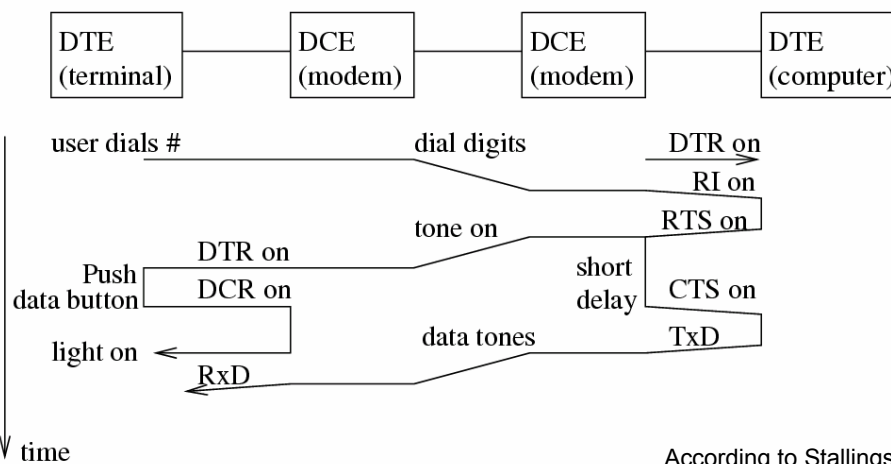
DTE (terminal)

DCE (modem)

DCE (modem)

DTE (computer)

user dials #

dial digits

DTR on

RI on

tone on

RTS on

DTR on

Push data button

short delay

DCR on

CTS on

light on

data tones

TxD

RxD

time

According to Stallings